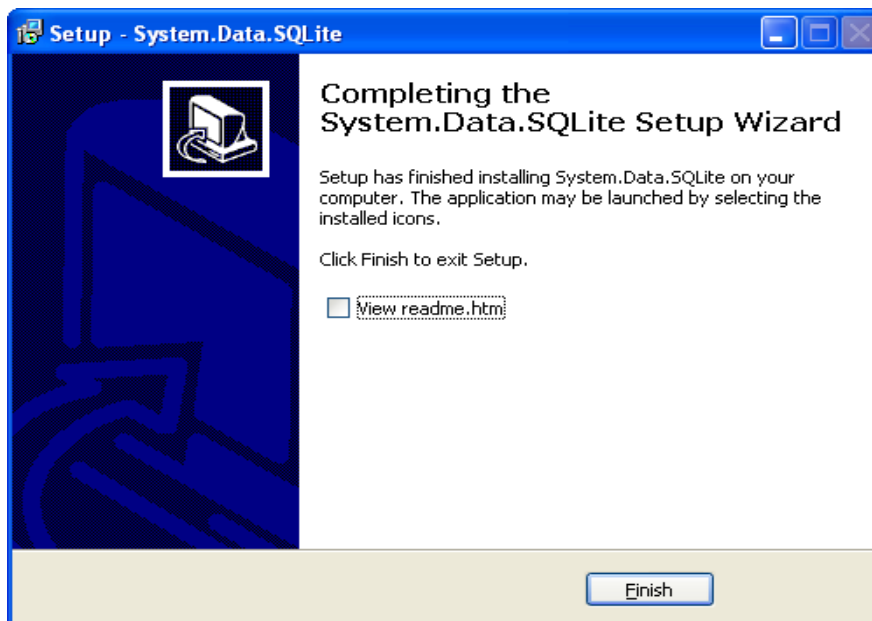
Setup - System.Data.SQLite

Completing the System.Data.SQLite Setup Wizard

Setup has finished installing System.Data.SQLite on your computer. The application may be launched by selecting the installed icons.

Click Finish to exit Setup.

View readme.htm

Finish